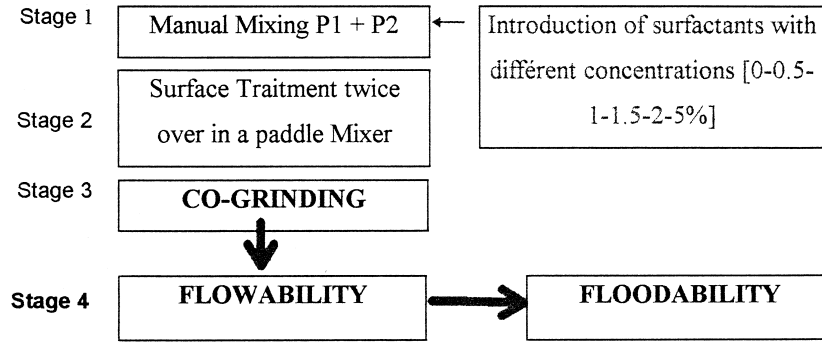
Stage 1

Manual Mixing P1 + P2

Introduction of surfactants with différent concentrations [0-0.5-1-1.5-2-5%]

Stage 2

Surface Traitment twice over in a paddle Mixer

Stage 3

CO-GRINDING

Stage 4

FLOWABILITY

FLOODABILITY